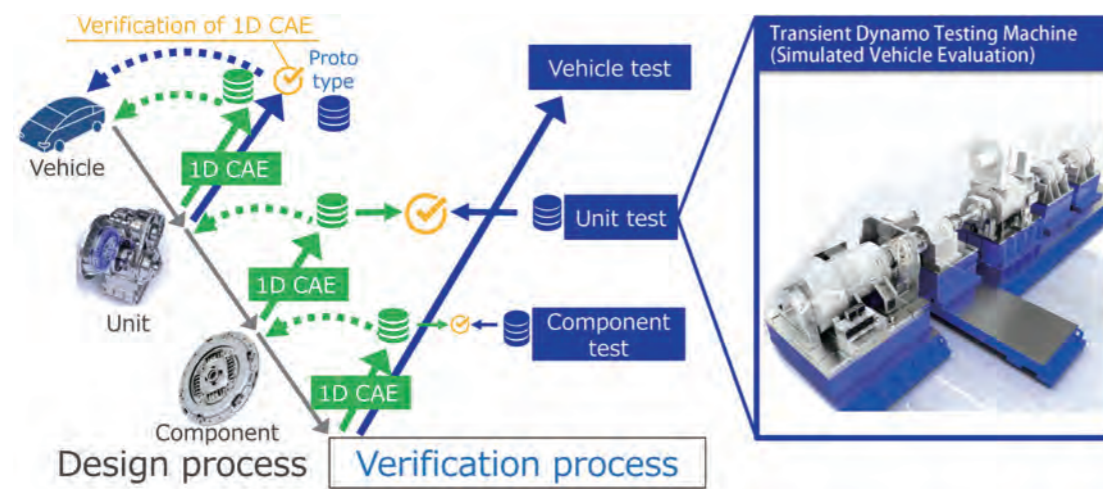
Verification of 1D CAE

Proto type

Vehicle

1D CAE

Unit

1D CAE

Component

1D CAE

Vehicle test

Unit test

Component test

Design process

Verification process

Transient Dynamo Testing Machine (Simulated Vehicle Evaluation)